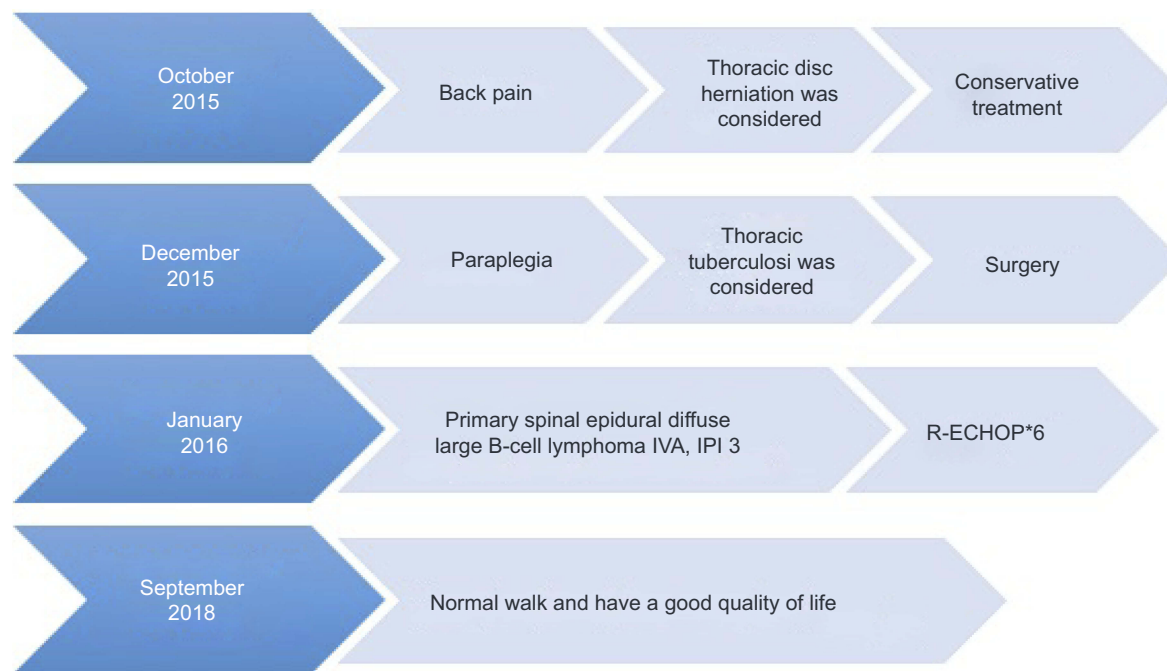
October 2015

Back pain

Thoracic disc herniation was considered

Conservative treatment

December 2015

Paraplegia

Thoracic tuberculosi was considered

Surgery

January 2016

Primary spinal epidural diffuse large B-cell lymphoma IVA, IPI 3

R-ECHOP*6

September 2018

Normal walk and have a good quality of life